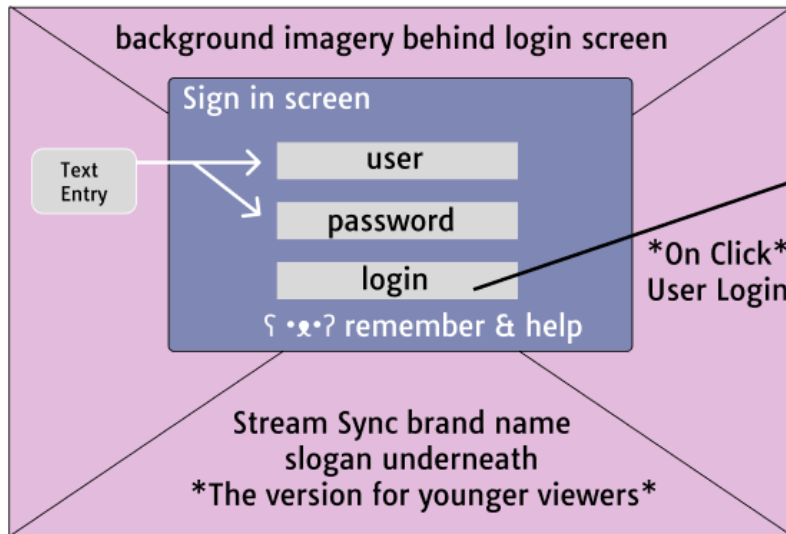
background imagery behind login screen

Sign in screen

Text Entry

user

password

login

ʕ •ᴥ•ʔ remember & help

*On Click*
User Login

Stream Sync brand name
slogan underneath
*The version for younger viewers*